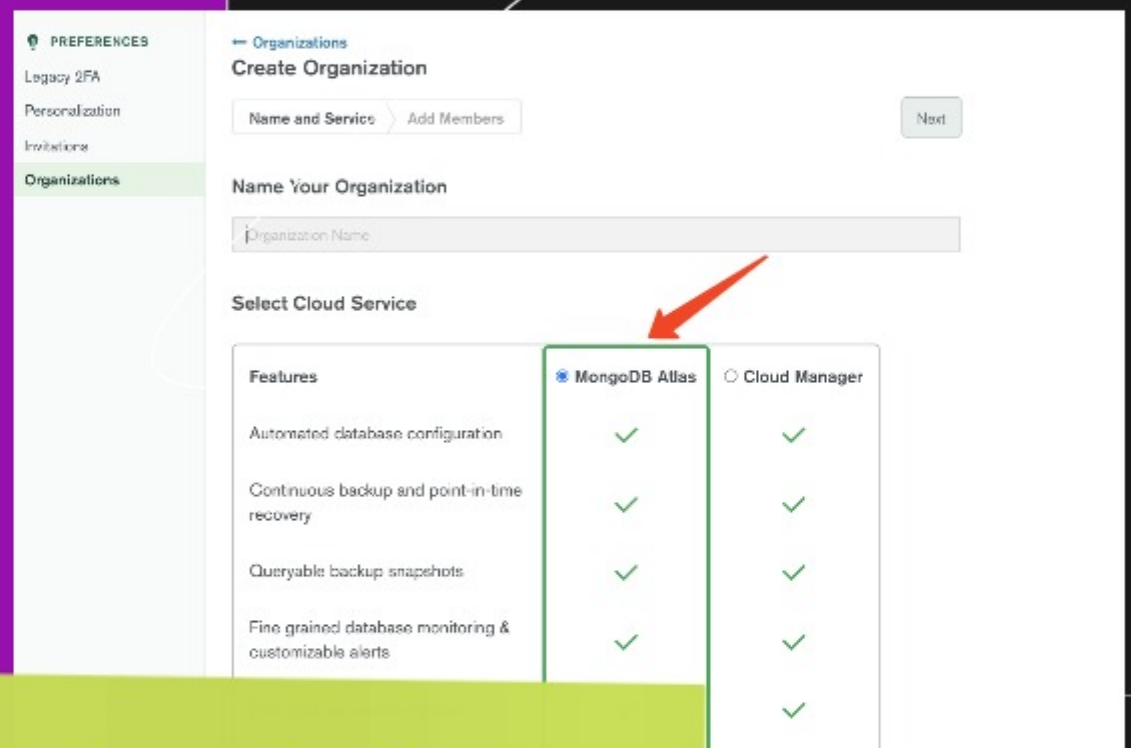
PREFERENCES
Legacy 2FA
Personalization
Invitations
Organizations

← Organizations
Create Organization

Name and Service
Add Members

Next

Name Your Organization

Organization Name

Select Cloud Service

| Features | MongoDB Atlas | Cloud Manager |
|---|---|---|
| Automated database configuration | ✓ | ✓ |
| Continuous backup and point-in-time recovery | ✓ | ✓ |
| Queryable backup snapshots | ✓ | ✓ |
| Fine grained database monitoring & customizable alerts | ✓ | ✓ |
| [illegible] | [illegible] | ✓ |